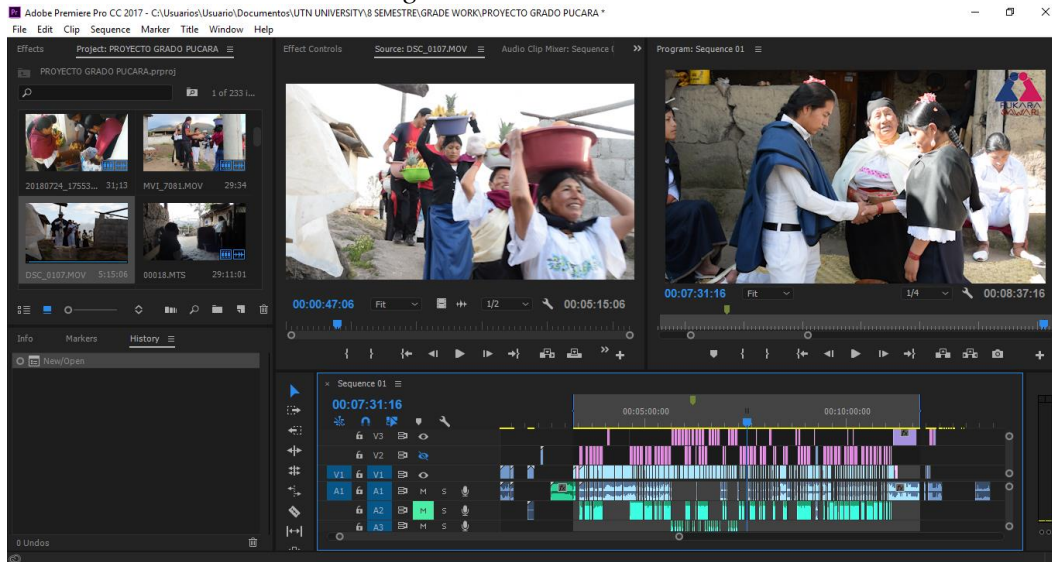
Adobe Premiere Pro CC 2017 - C:\Usuarios\Usuario\Documentos\UTN UNIVERSITY\8 SEMESTRE\GRADE WORK\PROYECTO GRADO PUCARA *

File Edit Clip Sequence Marker Title Window Help

Effects Project: PROYECTO GRADO PUCARA ≡

PROYECTO GRADO PUCARA.prproj

1 of 233 i...

20180724_17553... 31;13

MVI_7081.MOV 29:34

DSC_0107.MOV 5:15:06

00018.MTS 29:11:01

Info Markers History ≡

New/Open

0 Undos

Effect Controls Source: DSC_0107.MOV ≡ Audio Clip Mixer: Sequence (

00:00:47:06 Fit 1/2 00:05:15:06

Program: Sequence 01 ≡

PUKARA

00:07:31:16 Fit 1/4 00:08:37:16

Sequence 01 ≡

00:07:31:16

00:05:00:00

00:10:00:00

V3
V2
V1 V1
A1 A1 M S
A2 M S
A3 M S